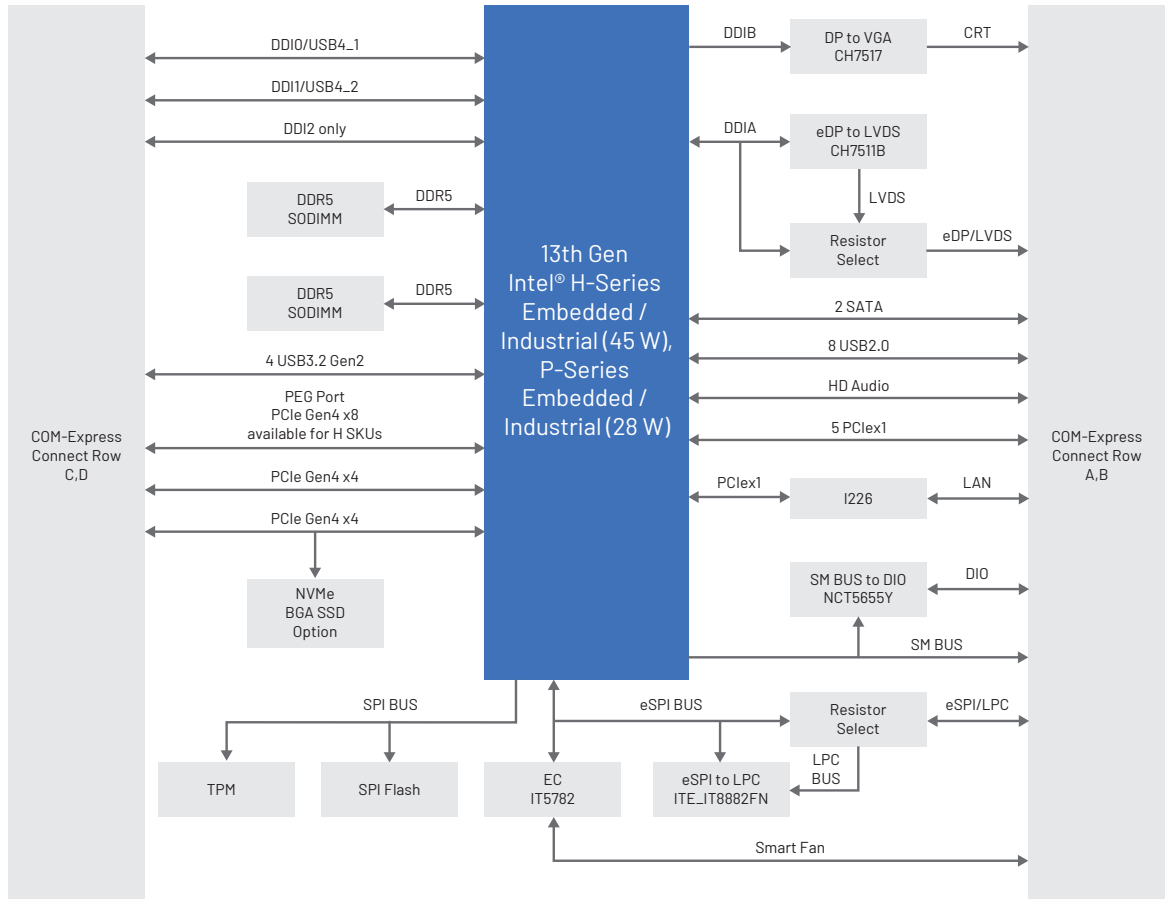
COM-Express Connect Row C,D

DDI0/USB4_1

DDI1/USB4_2

DDI2 only

DDR5 SODIMM

DDR5

DDR5 SODIMM

DDR5

4 USB3.2 Gen2

PEG Port PCIe Gen4 x8 available for H SKUs

PCIe Gen4 x4

PCIe Gen4 x4

NVMe BGA SSD Option

13th Gen Intel® H-Series Embedded / Industrial (45 W), P-Series Embedded / Industrial (28 W)

DDIB

DP to VGA CH7517

CRT

DDIA

eDP to LVDS CH7511B

LVDS

Resistor Select

eDP/LVDS

2 SATA

8 USB2.0

HD Audio

5 PCIex1

PCIex1

I226

LAN

SM BUS to DIO NCT5655Y

DIO

SM BUS

COM-Express Connect Row A,B

SPI BUS

TPM

SPI Flash

EC IT5782

eSPI BUS

Resistor Select

eSPI/LPC

LPC BUS

eSPI to LPC ITE_IT8882FN

Smart Fan